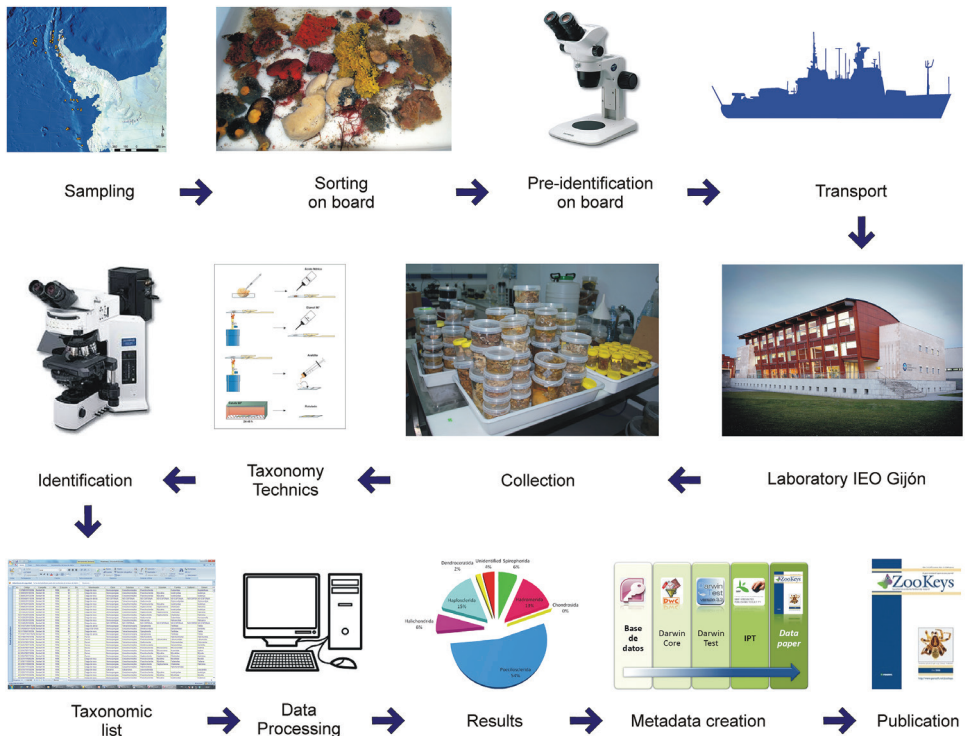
Sampling

Sorting on board

Pre-identification on board

Transport

Laboratory IEO Gijón

Collection

Taxonomy Technics

Identification

Taxonomic list

Data Processing

Dendroceratida 2%

Unidentified 4%

Spirophorida 6%

Haplosclerida 15%

Poecilosclerida 13%

Chondrosida 0%

Halichondrida 6%

Poecilosclerida 54%

Results

Base de datos

Darwin Core

Darwin Test

IPT

Data paper

Metadata creation

ZooKeys

Publication